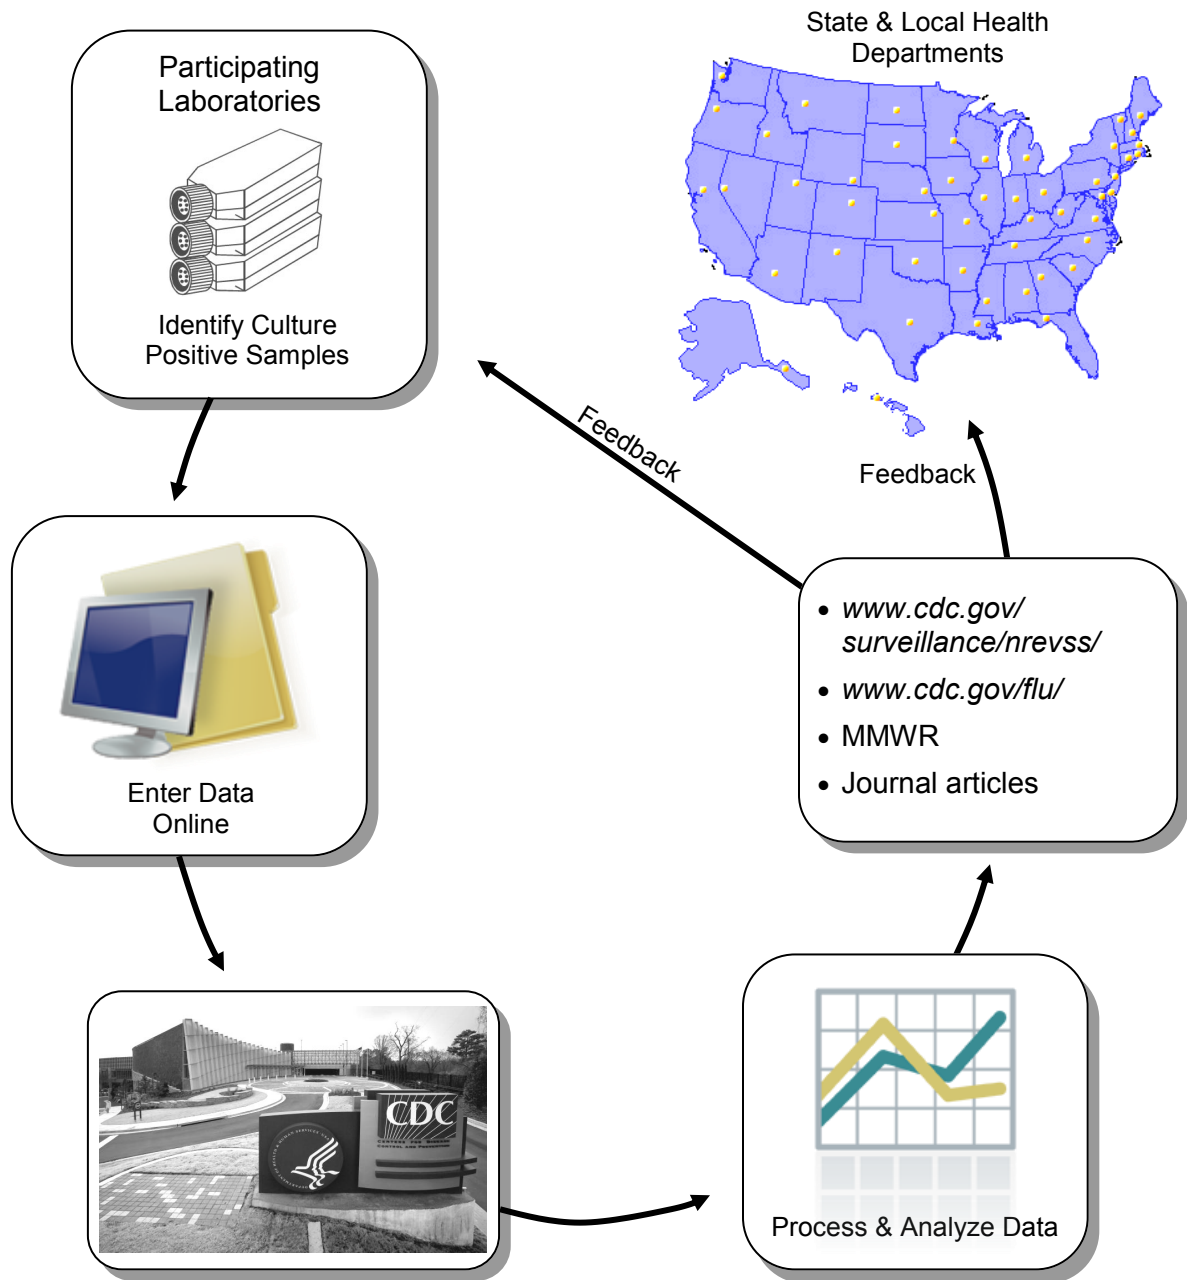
Participating Laboratories

Identify Culture Positive Samples

State & Local Health Departments

Feedback

Feedback

Enter Data Online

- www.cdc.gov/surveillance/nrevss/
- www.cdc.gov/flu/
- MMWR
- Journal articles

CDC

Process & Analyze Data